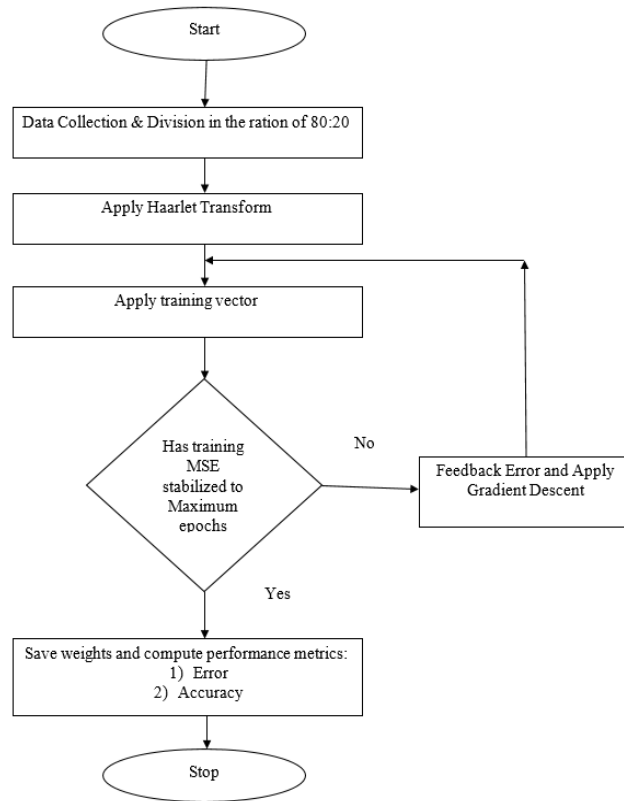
Start

Data Collection & Division in the ration of 80:20

Apply Haarlet Transform

Apply training vector

Has training MSE stabilized to Maximum epochs

No

Feedback Error and Apply Gradient Descent

Yes

Save weights and compute performance metrics:
1) Error
2) Accuracy

Stop